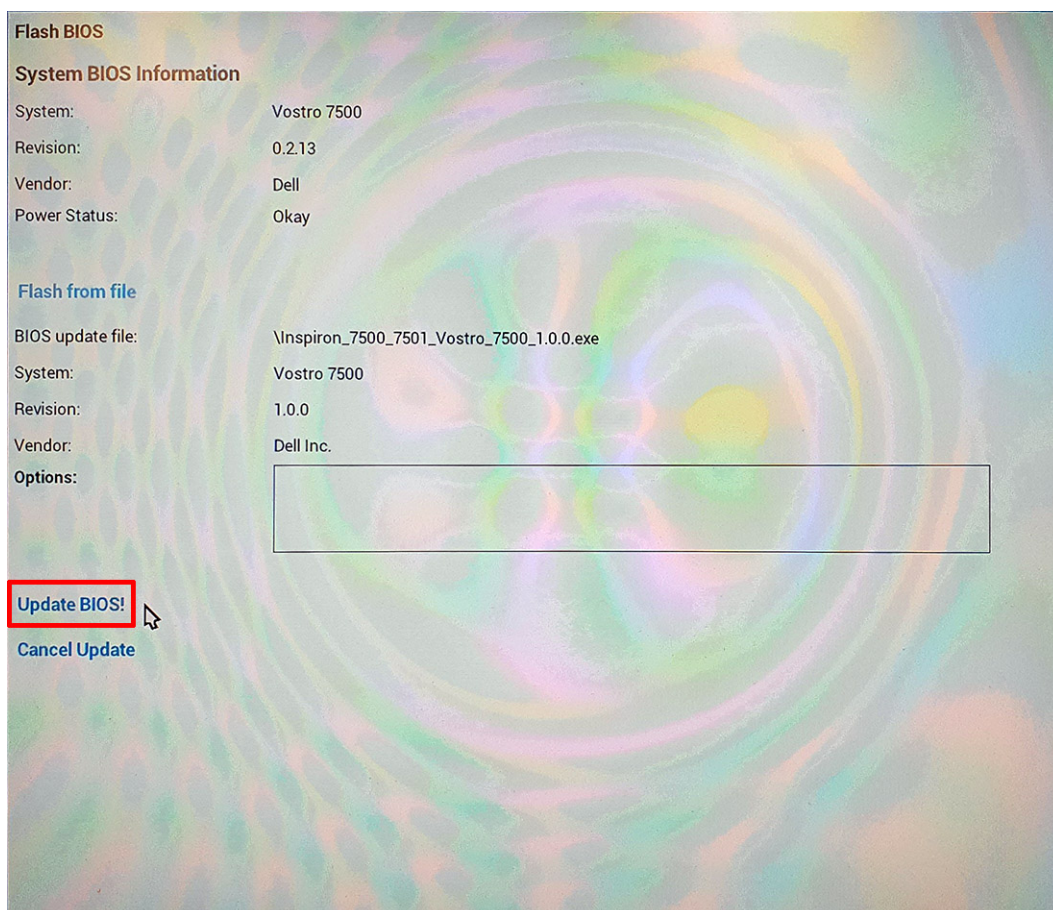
Flash BIOS

System BIOS Information

System: Vostro 7500

Revision: 0.2.13

Vendor: Dell

Power Status: Okay

Flash from file

BIOS update file: \Inspiron_7500_7501_Vostro_7500_1.0.0.exe

System: Vostro 7500

Revision: 1.0.0

Vendor: Dell Inc.

Options:

Update BIOS!

Cancel Update